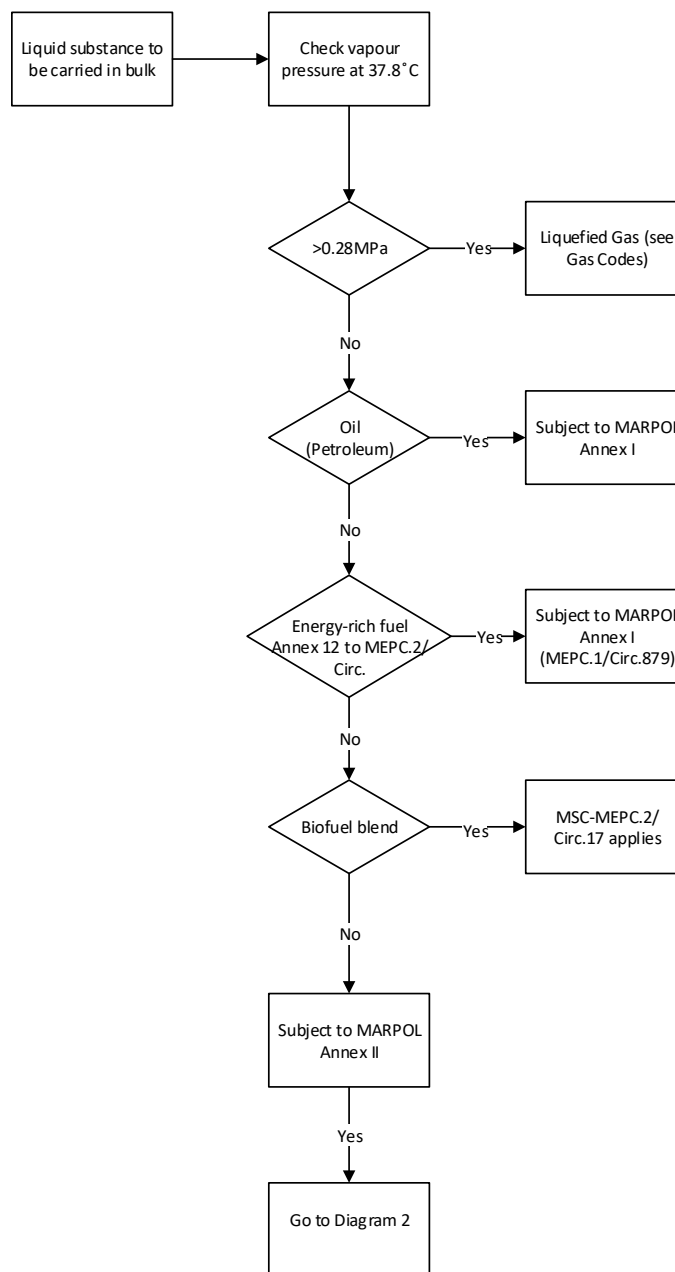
Liquid substance to be carried in bulk

Check vapour pressure at 37.8˚C

>0.28MPa

Yes

Liquefied Gas (see Gas Codes)

No

Oil (Petroleum)

Yes

Subject to MARPOL Annex I

No

Energy-rich fuel Annex 12 to MEPC.2/ Circ.

Yes

Subject to MARPOL Annex I (MEPC.1/Circ.879)

No

Biofuel blend

Yes

MSC-MEPC.2/ Circ.17 applies

No

Subject to MARPOL Annex II

Yes

Go to Diagram 2